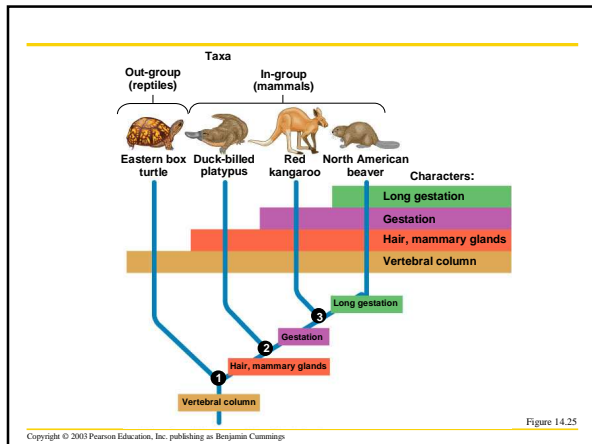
Taxa

Out-group (reptiles)

In-group (mammals)

Eastern box turtle

Duck-billed platypus

Red kangaroo

North American beaver

Characters:

Long gestation

Gestation

Hair, mammary glands

Vertebral column

3

Long gestation

2

Gestation

1

Hair, mammary glands

Vertebral column

Figure 14.25

Copyright © 2003 Pearson Education, Inc. publishing as Benjamin Cummings